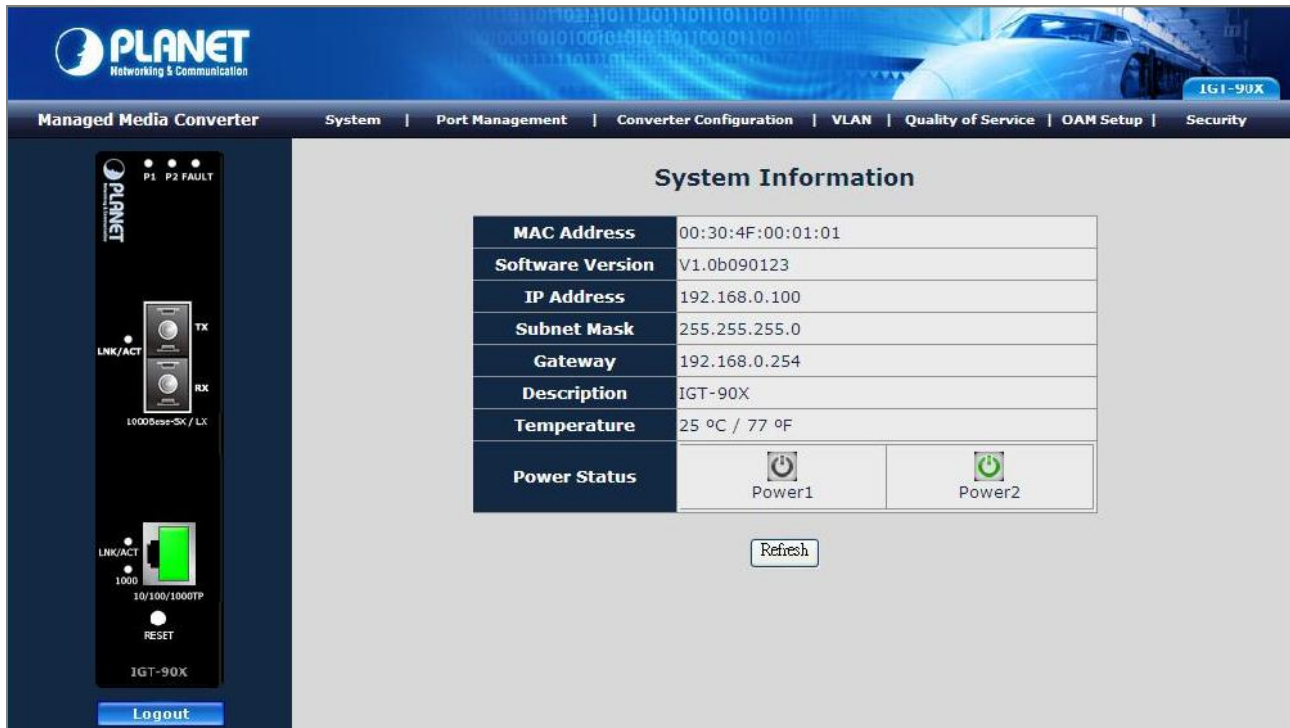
PLANET
Networking & Communication

IGT-90X

Managed Media Converter

System | Port Management | Converter Configuration | VLAN | Quality of Service | OAM Setup | Security

P1 P2 FAULT

PLANET

LNK/ACT

TX

RX

1000Base-SX / LX

LNK/ACT

1000

10/100/1000TP

RESET

IGT-90X

Logout

System Information

| MAC Address | 00:30:4F:00:01:01 | |
|---|---|---|
| Software Version | V1.0b090123 | |
| IP Address | 192.168.0.100 | |
| Subnet Mask | 255.255.255.0 | |
| Gateway | 192.168.0.254 | |
| Description | IGT-90X | |
| Temperature | 25 ºC / 77 ºF | |
| Power Status | Power1 | Power2 |

Refresh